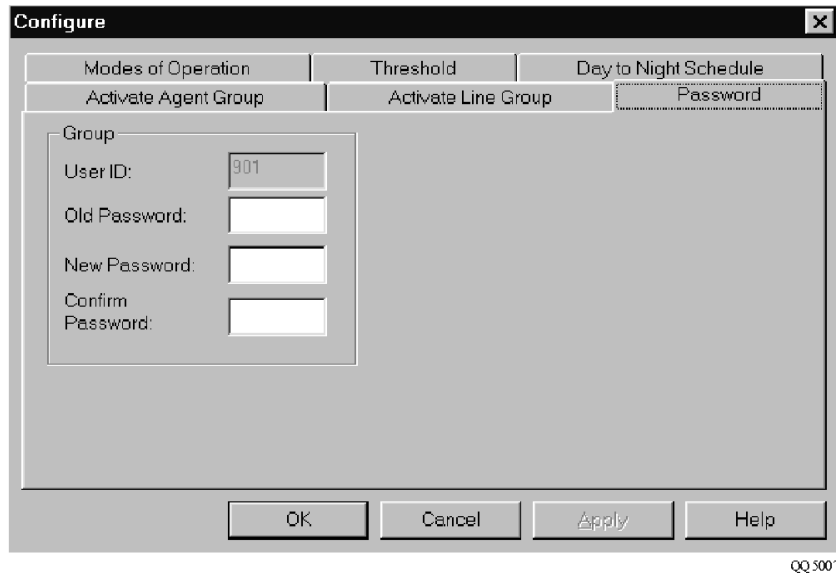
Configure

Modes of Operation
Threshold
Day to Night Schedule
Activate Agent Group
Activate Line Group
Password

Group
User ID: 901
Old Password:
New Password:
Confirm Password:

OK
Cancel
Apply
Help

QQ 500